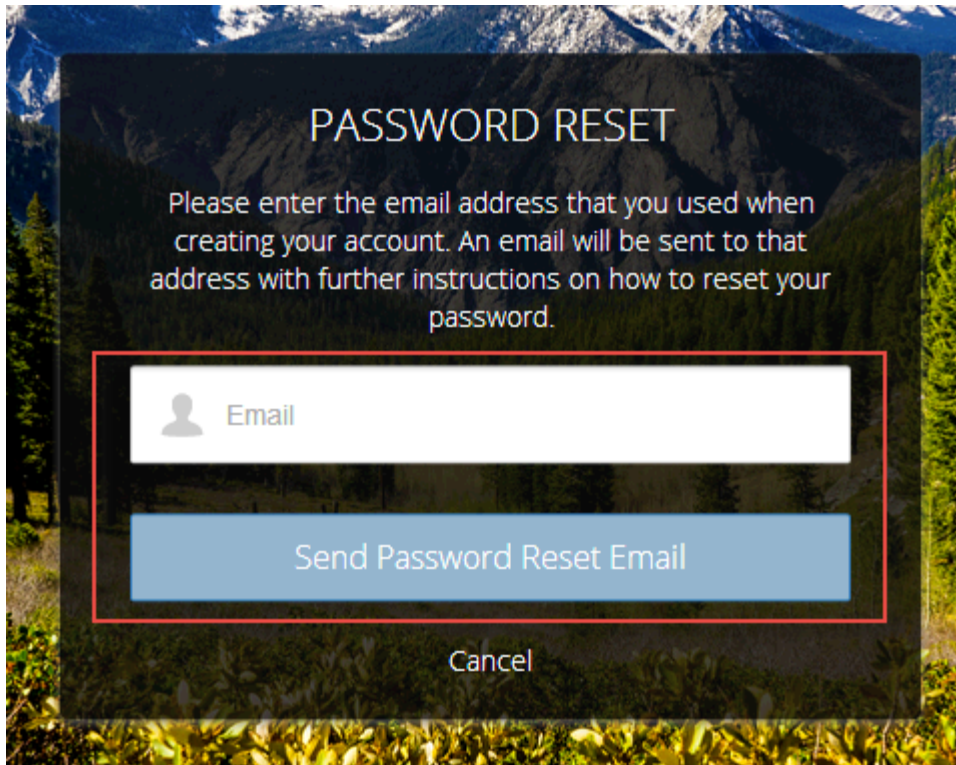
PASSWORD RESET

Please enter the email address that you used when creating your account. An email will be sent to that address with further instructions on how to reset your password.

Email

Send Password Reset Email

Cancel